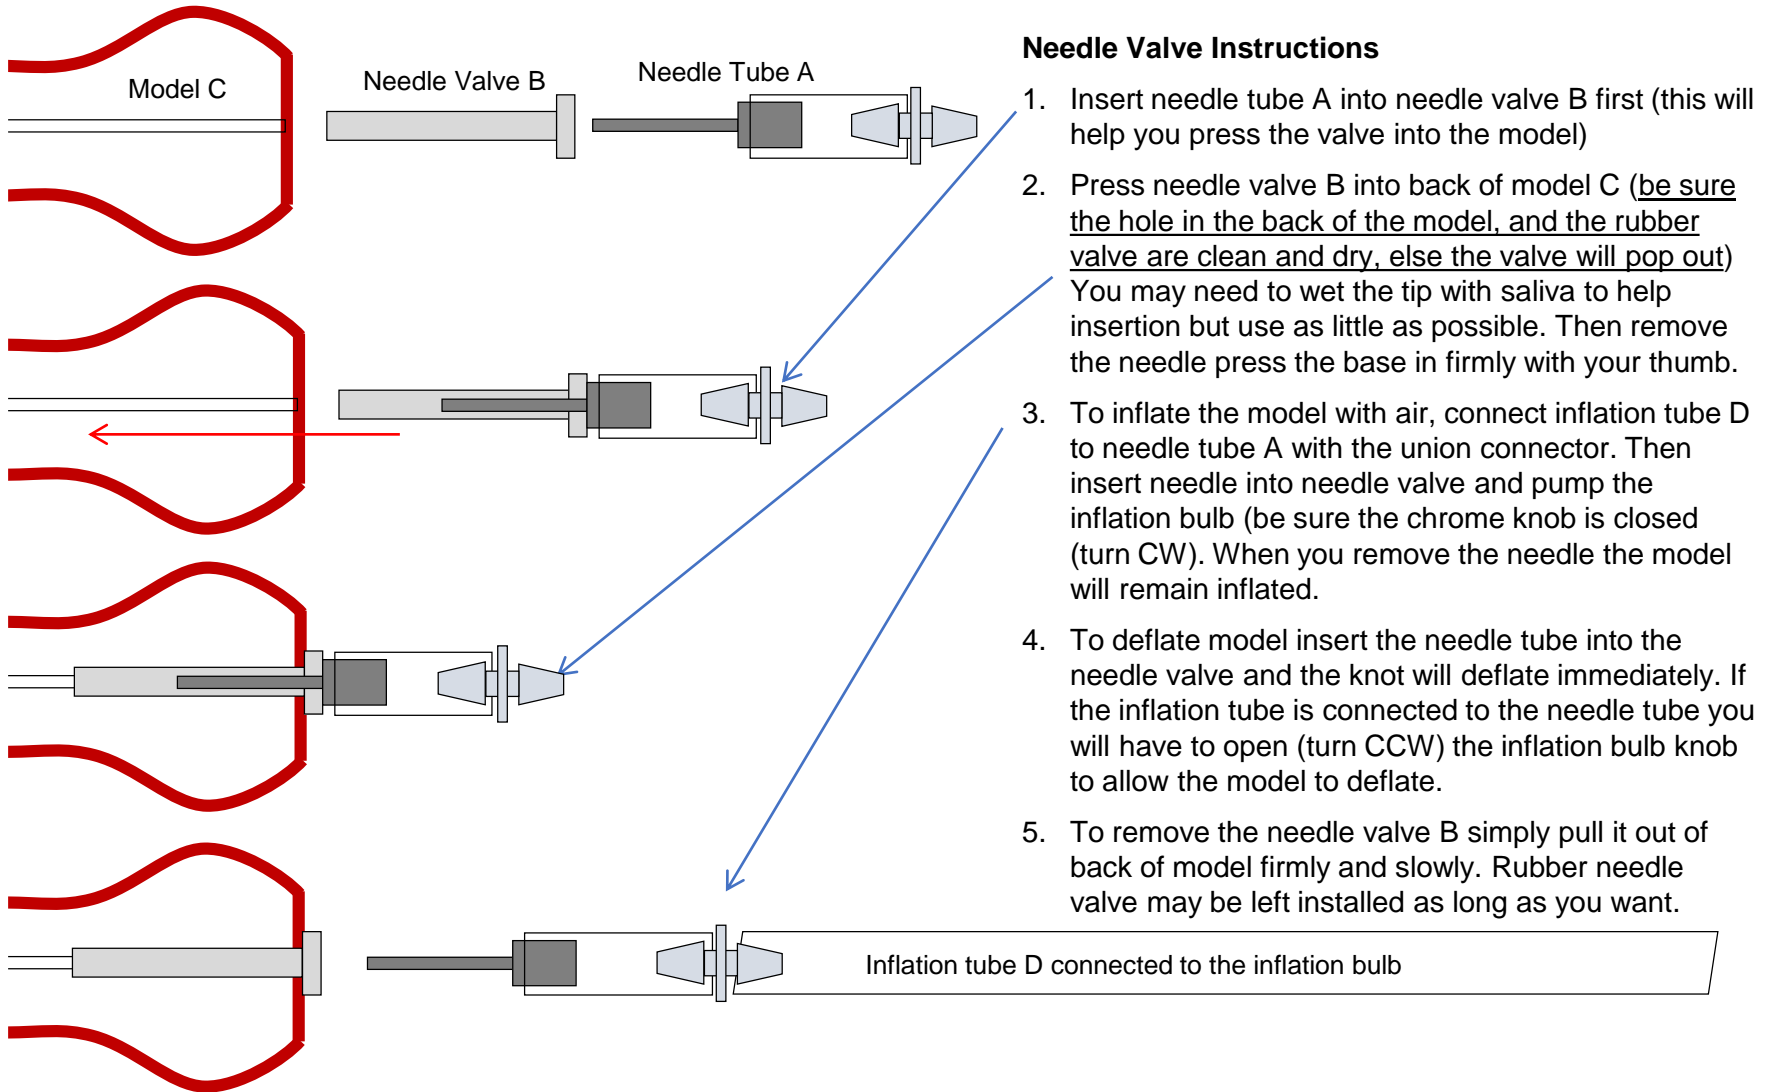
Model C

Needle Valve B

Needle Tube A

Needle Valve Instructions

1. Insert needle tube A into needle valve B first (this will help you press the valve into the model)

2. Press needle valve B into back of model C (be sure the hole in the back of the model, and the rubber valve are clean and dry, else the valve will pop out) You may need to wet the tip with saliva to help insertion but use as little as possible. Then remove the needle press the base in firmly with your thumb.

3. To inflate the model with air, connect inflation tube D to needle tube A with the union connector. Then insert needle into needle valve and pump the inflation bulb (be sure the chrome knob is closed (turn CW). When you remove the needle the model will remain inflated.

4. To deflate model insert the needle tube into the needle valve and the knot will deflate immediately. If the inflation tube is connected to the needle tube you will have to open (turn CCW) the inflation bulb knob to allow the model to deflate.

5. To remove the needle valve B simply pull it out of back of model firmly and slowly. Rubber needle valve may be left installed as long as you want.

Inflation tube D connected to the inflation bulb